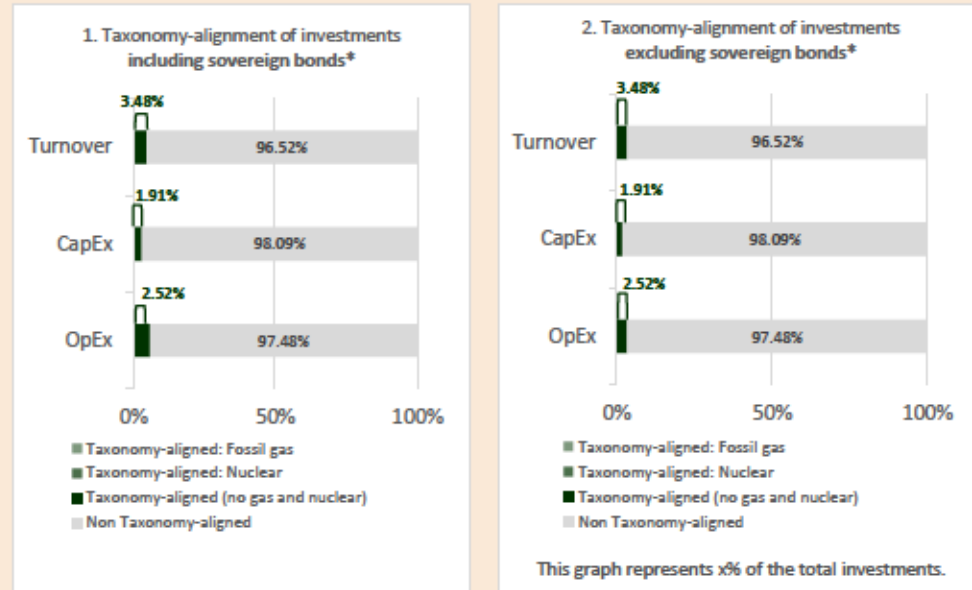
1. Taxonomy-alignment of investments including sovereign bonds*

| | | |
|---|---|---|
| Turnover | 3.48% | 96.52% |
| CapEx | 1.91% | 98.09% |
| OpEx | 2.52% | 97.48% |

0% 50% 100%

Taxonomy-aligned: Fossil gas
Taxonomy-aligned: Nuclear
Taxonomy-aligned (no gas and nuclear)
Non Taxonomy-aligned

2. Taxonomy-alignment of investments excluding sovereign bonds*

| | | |
|---|---|---|
| Turnover | 3.48% | 96.52% |
| CapEx | 1.91% | 98.09% |
| OpEx | 2.52% | 97.48% |

0% 50% 100%

Taxonomy-aligned: Fossil gas
Taxonomy-aligned: Nuclear
Taxonomy-aligned (no gas and nuclear)
Non Taxonomy-aligned

This graph represents x% of the total investments.